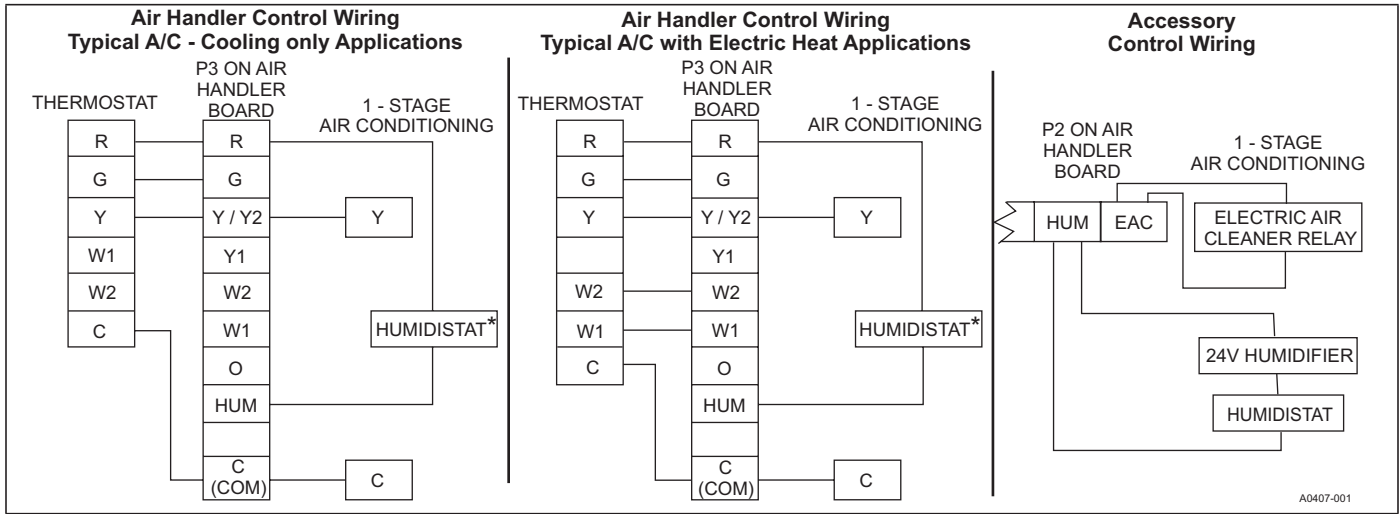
Air Handler Control Wiring
Typical A/C - Cooling only Applications

THERMOSTAT
R
G
Y
W1
W2
C

P3 ON AIR HANDLER BOARD
R
G
Y / Y2
Y1
W2
W1
O
HUM
C (COM)

1 - STAGE AIR CONDITIONING
Y
HUMIDISTAT*
C

Air Handler Control Wiring
Typical A/C with Electric Heat Applications

THERMOSTAT
R
G
Y
W2
W1
C

P3 ON AIR HANDLER BOARD
R
G
Y / Y2
Y1
W2
W1
O
HUM
C (COM)

1 - STAGE AIR CONDITIONING
Y
HUMIDISTAT*
C

Accessory
Control Wiring

P2 ON AIR HANDLER BOARD
1 - STAGE AIR CONDITIONING
HUM
EAC
ELECTRIC AIR CLEANER RELAY
24V HUMIDIFIER
HUMIDISTAT

A0407-001